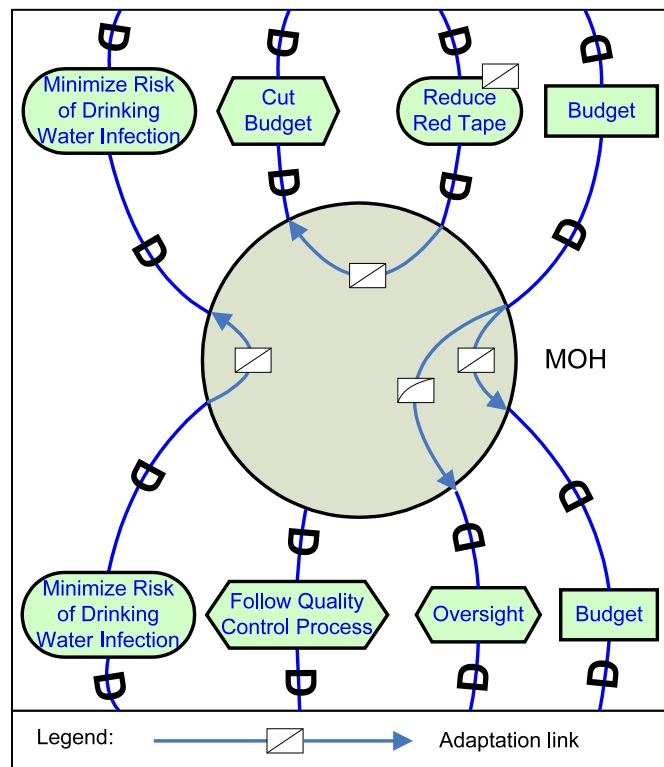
Minimize Risk of Drinking Water Infection

Cut Budget

Reduce Red Tape

Budget

MOH

Minimize Risk of Drinking Water Infection

Follow Quality Control Process

Oversight

Budget

Legend:

Adaptation link